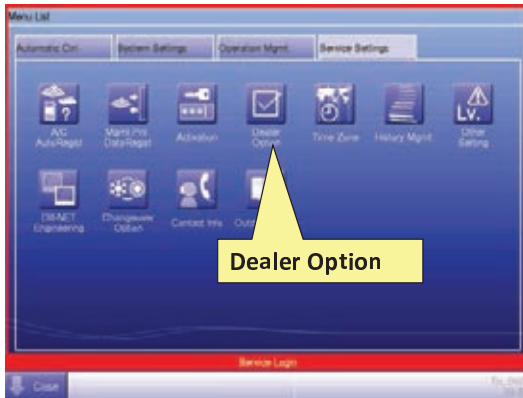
Menu List

Automatic Ctrl.

System Settings

Operation Mgmt.

Service Settings

A/C Auto Regist

Mgmt Pnt Data Regist

Activation

Dealer Option

Time Zone

History Mgmt

LV.

Other Setting

DIII-NET Engineering

Changeover Option

Contact Info

Out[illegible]

Dealer Option

Service Login

Close

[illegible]